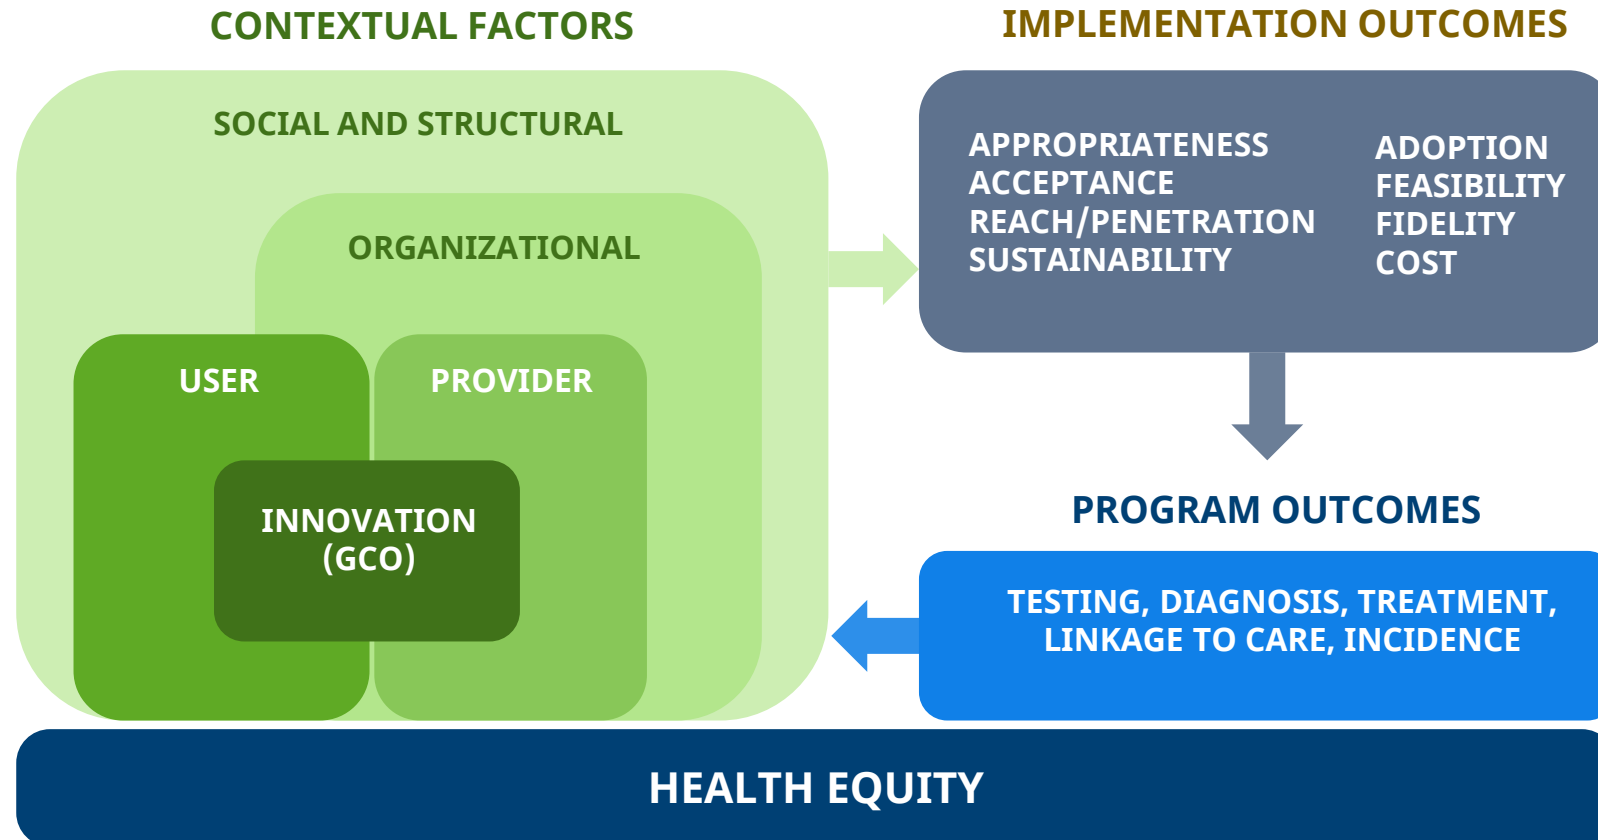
CONTEXTUAL FACTORS

IMPLEMENTATION OUTCOMES

SOCIAL AND STRUCTURAL

ORGANIZATIONAL

USER

PROVIDER

INNOVATION (GCO)

APPROPRIATENESS
ACCEPTANCE
REACH/PENETRATION
SUSTAINABILITY

ADOPTION
FEASIBILITY
FIDELITY
COST

PROGRAM OUTCOMES

TESTING, DIAGNOSIS, TREATMENT, LINKAGE TO CARE, INCIDENCE

HEALTH EQUITY